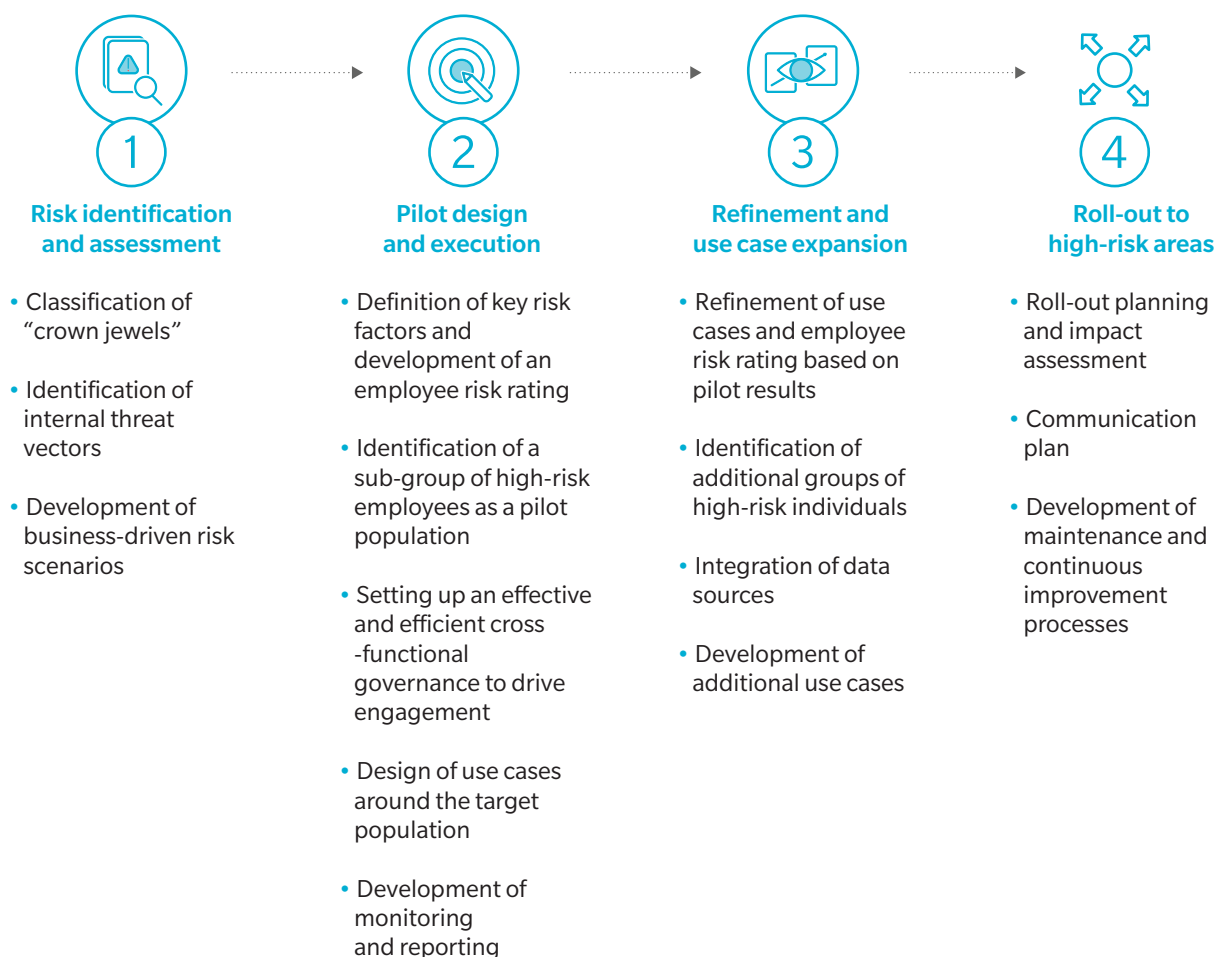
1

Risk identification and assessment

• Classification of “crown jewels”

• Identification of internal threat vectors

• Development of business-driven risk scenarios

2

Pilot design and execution

• Definition of key risk factors and development of an employee risk rating

• Identification of a sub-group of high-risk employees as a pilot population

• Setting up an effective and efficient cross -functional governance to drive engagement

• Design of use cases around the target population

• Development of monitoring and reporting

3

Refinement and use case expansion

• Refinement of use cases and employee risk rating based on pilot results

• Identification of additional groups of high-risk individuals

• Integration of data sources

• Development of additional use cases

4

Roll-out to high-risk areas

• Roll-out planning and impact assessment

• Communication plan

• Development of maintenance and continuous improvement processes